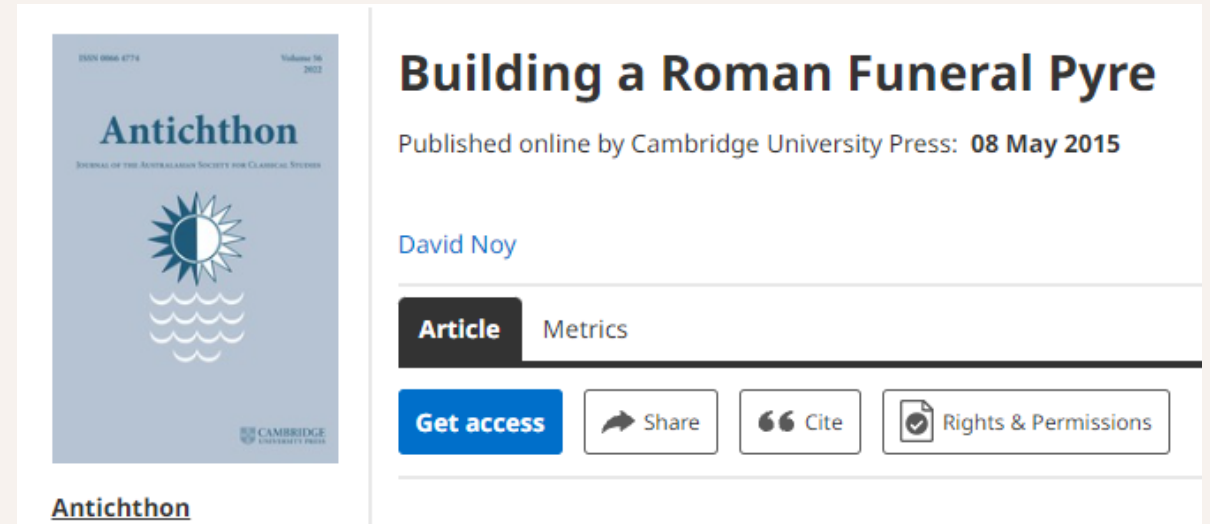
ISSN 0066-4774

Volume 56
2022

Antichthon

Journal of the Australasian Society for Classical Studies

CAMBRIDGE
UNIVERSITY PRESS

Antichthon

Building a Roman Funeral Pyre

Published online by Cambridge University Press: **08 May 2015**

David Noy

Article Metrics

Get access

Share

Cite

Rights & Permissions